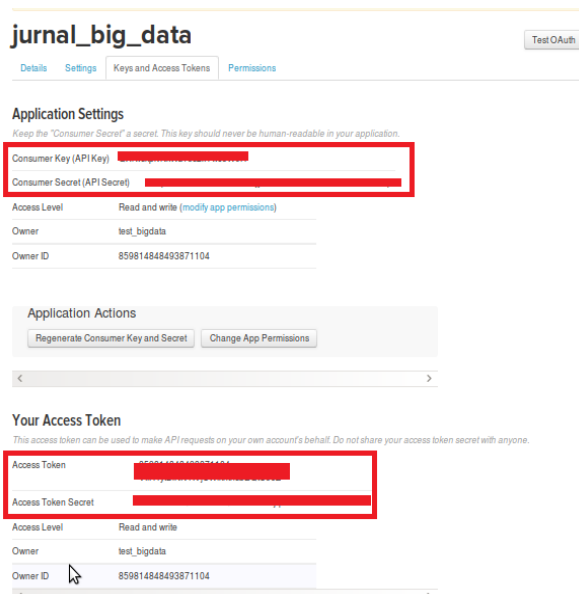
jurnal_big_data

Test OAuth

Details | Settings | Keys and Access Tokens | Permissions

Application Settings

Keep the "Consumer Secret" a secret. This key should never be human-readable in your application.

| | |
|---|---|
| Consumer Key (API Key) | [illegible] |
| Consumer Secret (API Secret) | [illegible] |
| Access Level | Read and write (modify app permissions) |
| Owner | test_bigdata |
| Owner ID | 859814848493871104 |

Application Actions

Regenerate Consumer Key and Secret | Change App Permissions

Your Access Token

This access token can be used to make API requests on your own account's behalf. Do not share your access token secret with anyone.

| | |
|---|---|
| Access Token | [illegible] |
| Access Token Secret | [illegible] |
| Access Level | Read and write |
| Owner | test_bigdata |
| Owner ID | 859814848493871104 |